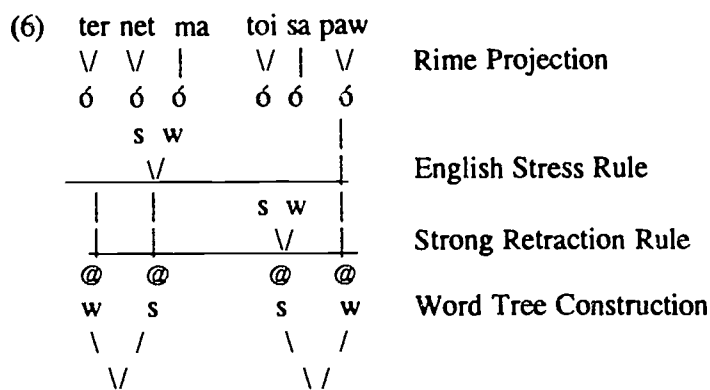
(6) ter net ma toi sa paw

\/ \/ | \/ | \/ Rime Projection

σ σ σ σ σ σ

s w |

\/ | English Stress Rule

| | s w |

| | \/ | Strong Retraction Rule

@ @ @ @

w s s w Word Tree Construction

\ / \ /

\/ \/